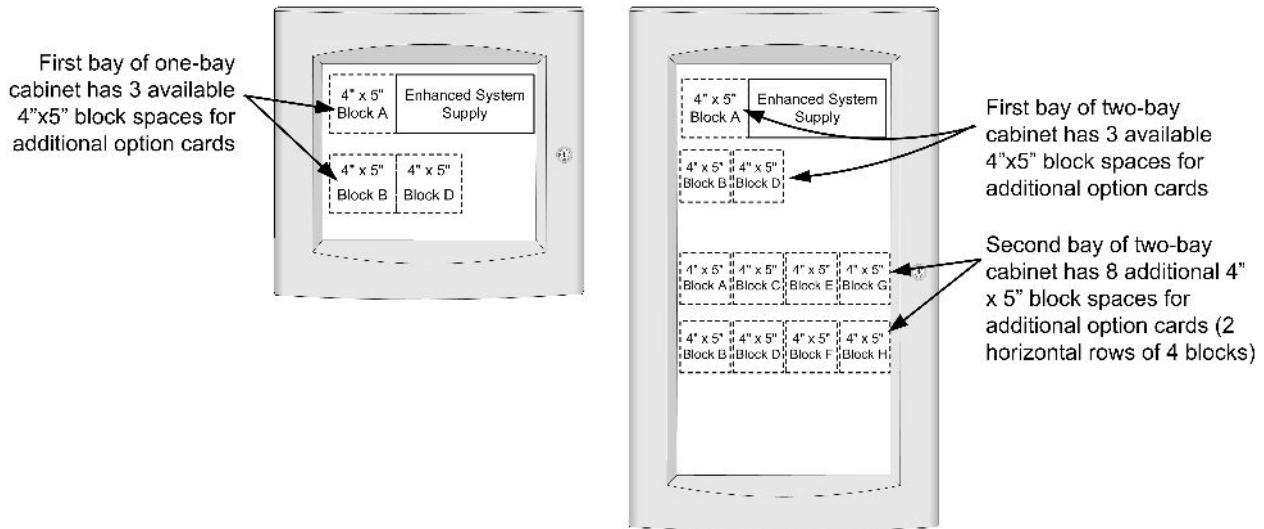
First bay of one-bay cabinet has 3 available 4”x5” block spaces for additional option cards

4" x 5" Block A

Enhanced System Supply

4" x 5" Block B

4" x 5" Block D

4" x 5" Block A

Enhanced System Supply

First bay of two-bay cabinet has 3 available 4”x5” block spaces for additional option cards

4" x 5" Block B

4" x 5" Block D

Second bay of two-bay cabinet has 8 additional 4” x 5” block spaces for additional option cards (2 horizontal rows of 4 blocks)

4" x 5" Block A

4" x 5" Block C

4" x 5" Block E

4" x 5" Block G

4" x 5" Block B

4" x 5" Block D

4" x 5" Block F

4" x 5" Block H